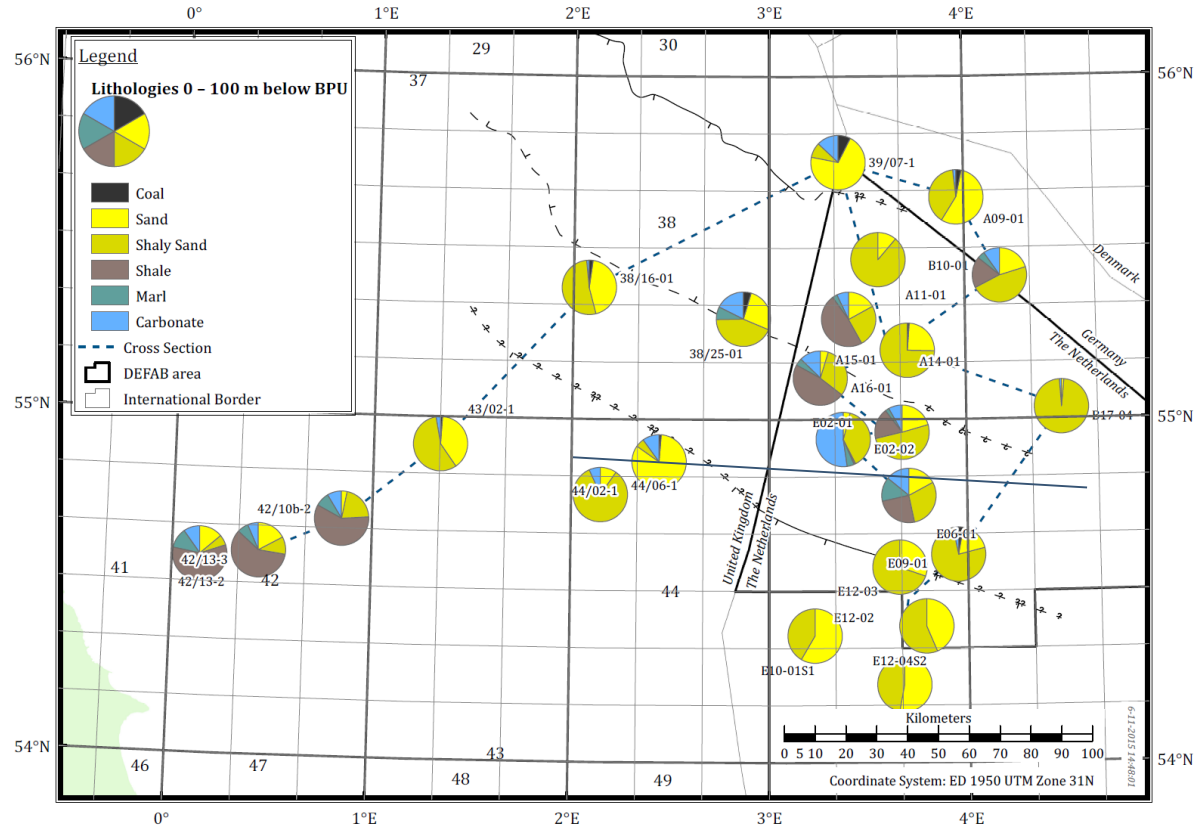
0°
1°E
2°E
3°E
4°E
56°N
56°N
55°N
55°N
54°N
54°N
0°
1°E
2°E
3°E
4°E

Legend
Lithologies 0 – 100 m below BPU
Coal
Sand
Shaly Sand
Shale
Marl
Carbonate
Cross Section
DEFAB area
International Border

29
30
37
38
41
42
43
44
46
47
48
49

39/07-1
A09-01
B10-01
A11-01
A14-01
A15-01
A16-01
38/16-01
38/25-01
43/02-1
44/02-1
44/06-1
42/10b-2
42/13-3
42/13-2
E02-01
E02-02
E06-01
E09-01
E12-03
E12-02
E10-01S1
E12-04S2
E17-04

Denmark
Germany
The Netherlands
United Kingdom
The Netherlands

Kilometers
0 5 10 20 30 40 50 60 70 80 90 100
Coordinate System: ED 1950 UTM Zone 31N
6-11-2015 14:48:01